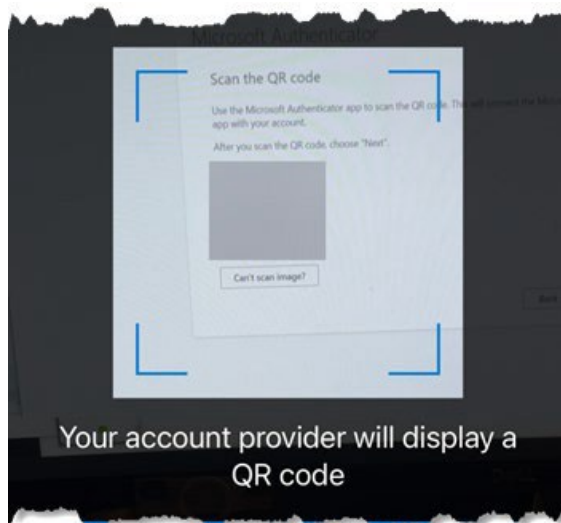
Microsoft Authenticator

Scan the QR code

Use the Microsoft Authenticator app to scan the QR code. This will connect the Micro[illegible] app with your account.

After you scan the QR code, choose "Next".

Can't scan image?

Back

Your account provider will display a QR code